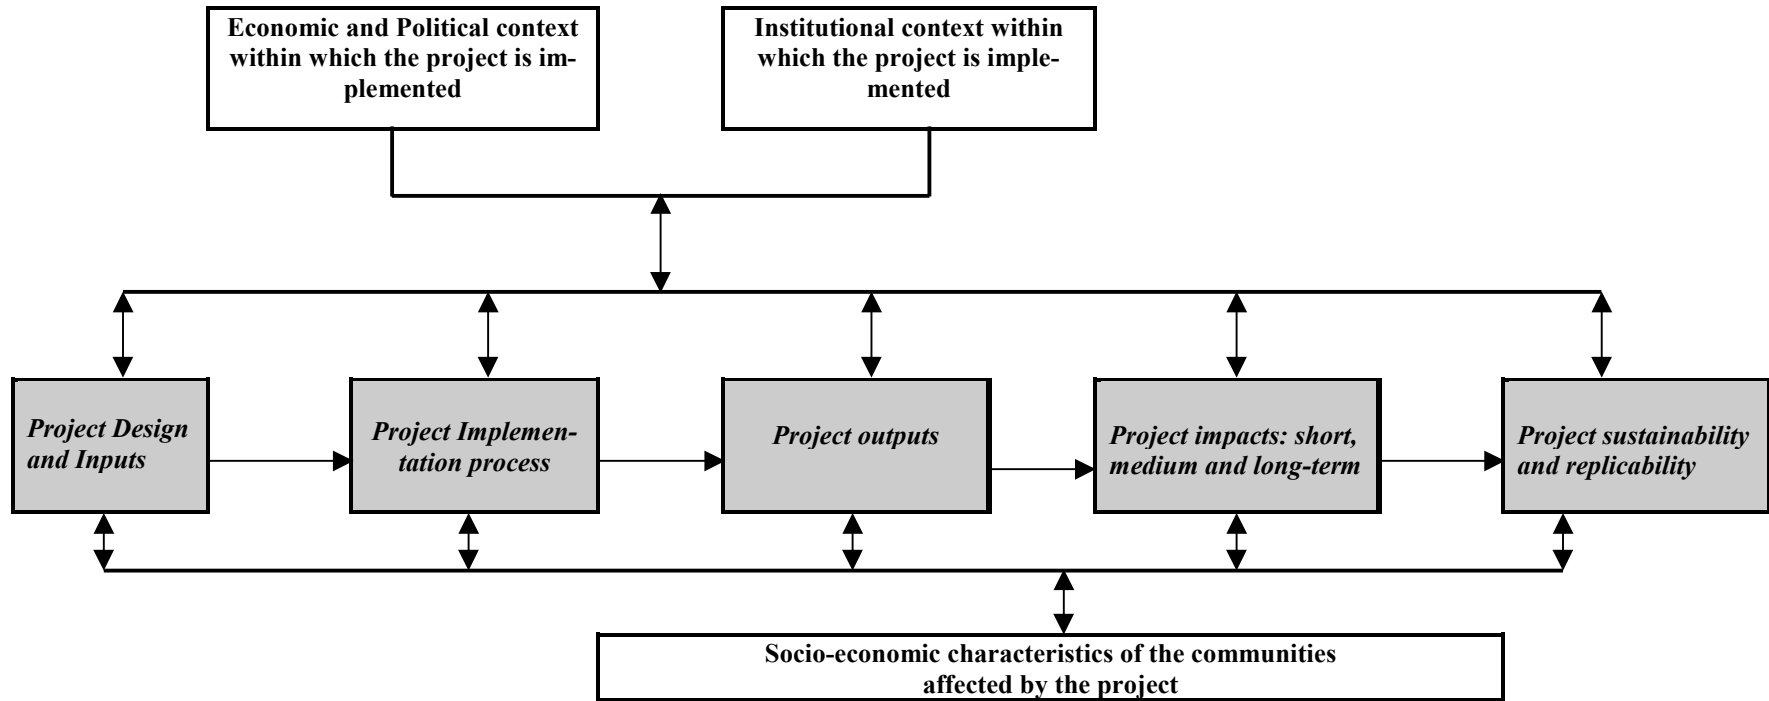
**Economic and Political context within which the project is implemented**

**Institutional context within which the project is implemented**

***Project Design and Inputs***

***Project Implementation process***

***Project outputs***

***Project impacts: short, medium and long-term***

***Project sustainability and replicability***

**Socio-economic characteristics of the communities affected by the project**